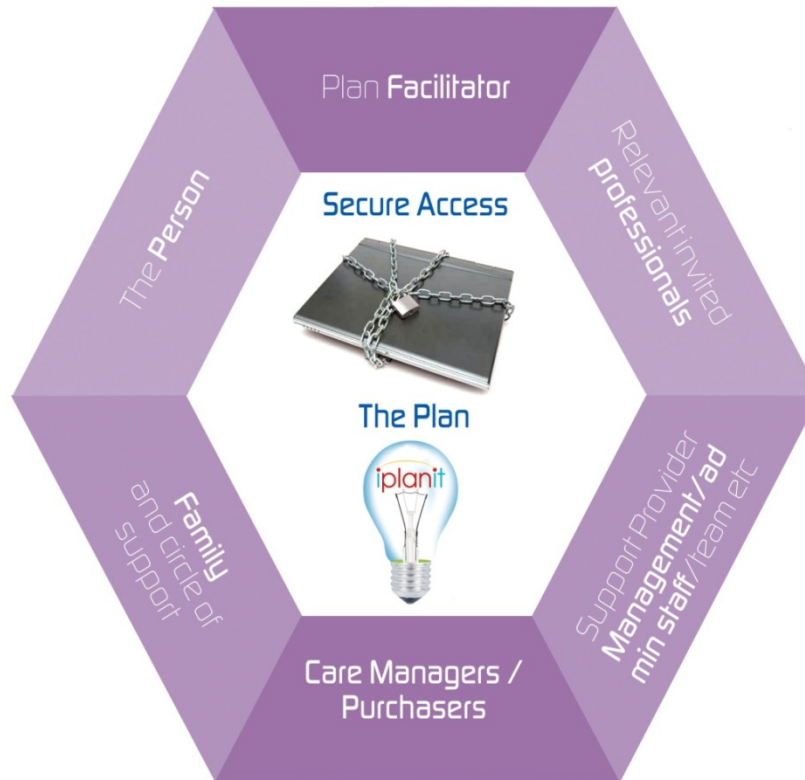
Plan Facilitator

Relevant invited professionals

Support Provider Management/admin staff/team etc

Care Managers / Purchasers

Family and circle of support

The Person

Secure Access

The Plan

iplanit